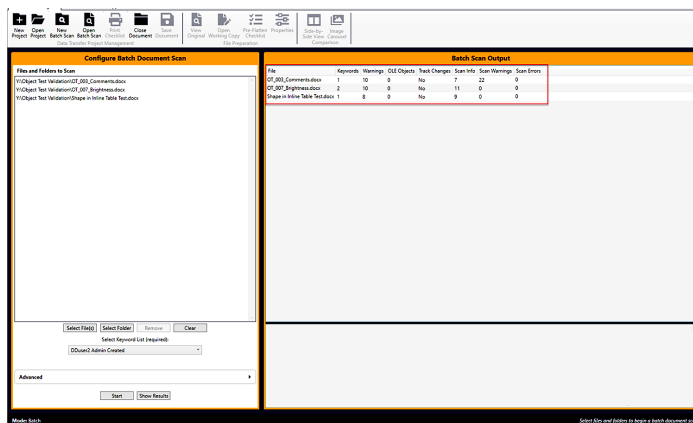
New Project Open Project New Batch Scan Open Batch Scan Print Checklist Close Document Save Document
Data Transfer Project Management

View Original Open Working Copy Pre-Flatten Checklist Properties
File Preparation

Side-by-Side View Image Carousel
Comparison

Configure Batch Document Scan

Files and Folders to Scan
Y:\Object Test Validation\OT_003_Comments.docx
Y:\Object Test Validation\OT_007_Brightness.docx
Y:\Object Test Validation\Shape in Inline Table Test.docx

Select File(s) Select Folder Remove Clear

Select Keyword List (required):
DJuser2 Admin Created

Advanced

Start Show Results

Batch Scan Output

| File | Keywords | Warnings | OLE Objects | Track Changes | Scan Info | Scan Warnings | Scan Errors |
|---|---|---|---|---|---|---|---|
| OT_003_Comments.docx | 1 | 10 | 0 | No | 7 | 22 | 0 |
| OT_007_Brightness.docx | 2 | 10 | 0 | No | 11 | 0 | 0 |
| Shape in Inline Table Test.docx | 1 | 8 | 0 | No | 9 | 0 | 0 |

Mode: Batch

Select files and folders to begin a batch document sc